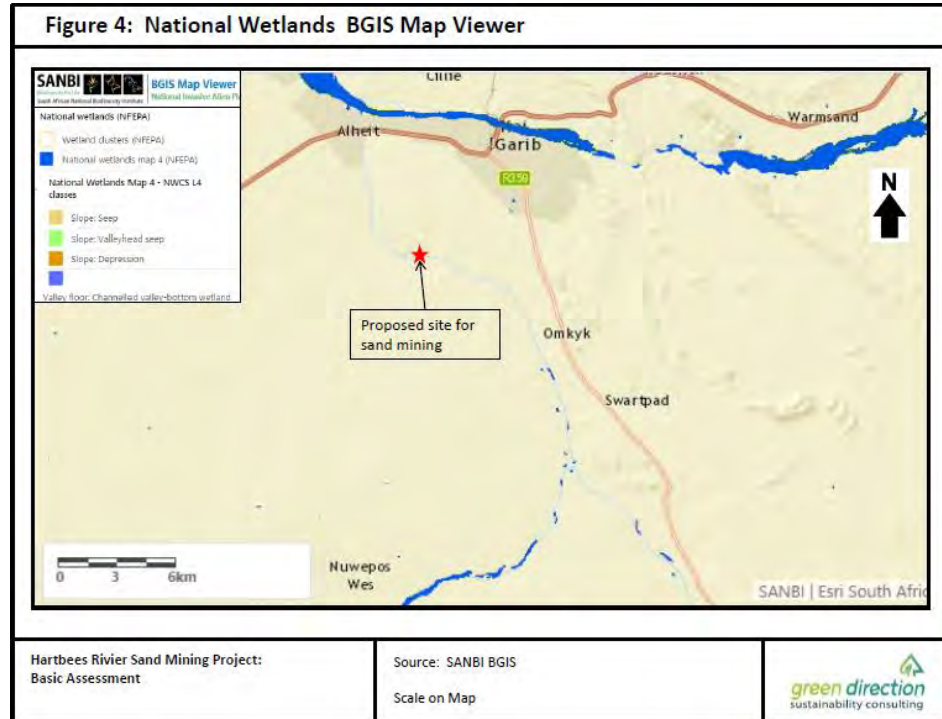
Figure 4: National Wetlands BGIS Map Viewer

SANBI BGIS Map Viewer
South African National Biodiversity Institute National Invasive Alien Pl

National wetlands (NFEPA)
Wetland clusters (NFEPA)
National wetlands map 4 (NFEPA)
National Wetlands Map 4 - NWCS L4 classes
Slope: Seep
Slope: Valleyhead seep
Slope: Depression
Valley floor: Channelled valley-bottom wetland

Cline
Alheit
Garib
R359
Warmsand
N
Proposed site for sand mining
Omkyk
Swartpad
Nuwepos Wes
0 3 6km
SANBI | Esri South Afric

| Hartbees Rivier Sand Mining Project: Basic Assessment | Source: SANBI BGIS<br>Scale on Map | green direction sustainability consulting |